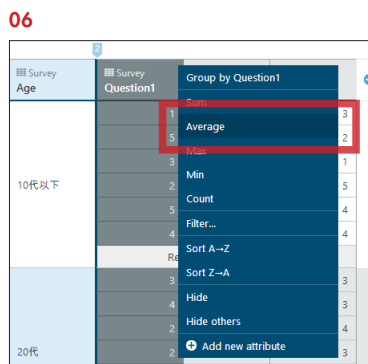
06

2

Survey Age

Survey Question1

10代以下

20代

1
5
3
2
5
4
Re
3
4
2
2

Group by Question1
Sum
Average
Max
Min
Count
Filter...
Sort A→Z
Sort Z→A
Hide
Hide others
Add new attribute

3
2
1
5
4
4
3
2
4
3